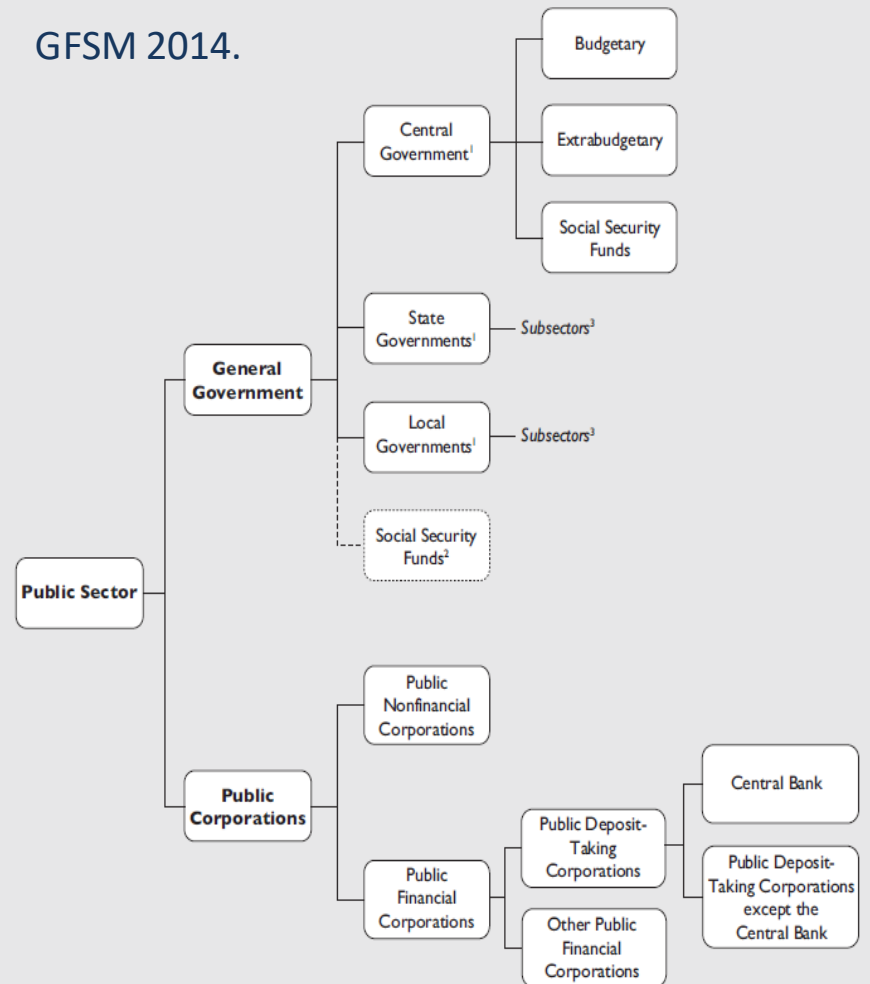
GFSM 2014.

Public Sector

General Government

Central Government$^1$

Budgetary

Extrabudgetary

Social Security Funds

State Governments$^1$

Subsectors$^3$

Local Governments$^1$

Subsectors$^3$

Social Security Funds$^2$

Public Corporations

Public Nonfinancial Corporations

Public Financial Corporations

Public Deposit-Taking Corporations

Central Bank

Public Deposit-Taking Corporations except the Central Bank

Other Public Financial Corporations